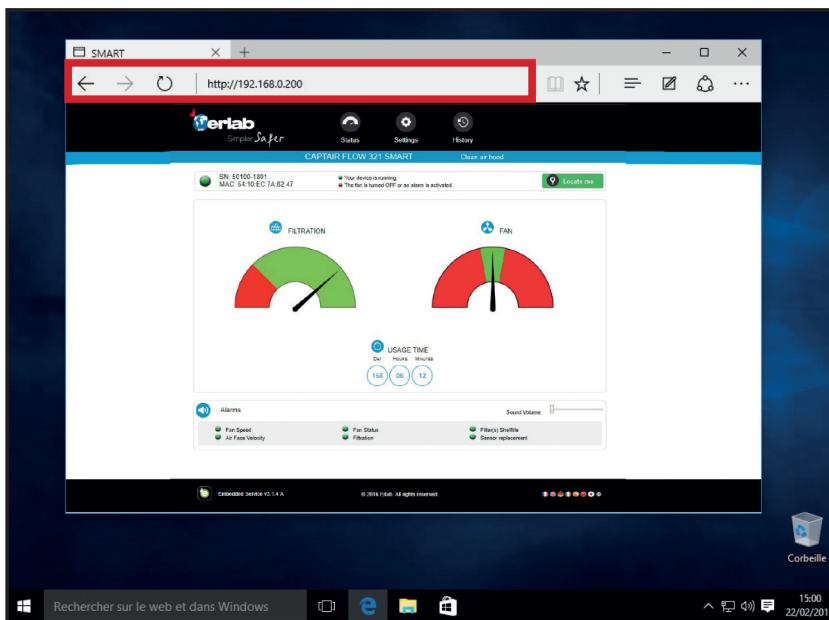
SMART

http://192.168.0.200

Erlab
Simpler Safer

Status
Settings
History

CAPTAIR FLOW 321 SMART
Clean air hood

SN: 50100-1801
MAC: 54:10:EC:7A:82:47

Your device is running.
The fan is turned OFF or an alarm is activated.

Locate me

FILTRATION

FAN

USAGE TIME
Day Hours Minutes
158 06 12

Alarms

Sound Volume

Fan Speed
Air Face Velocity
Fan Status
Filtration
Filter(s) Shelflife
Sensor replacement

Embedded Service V2.1.4 A

© 2016 Erlab. All rights reserved.

Corbeille

Rechercher sur le web et dans Windows

15:00
22/02/201